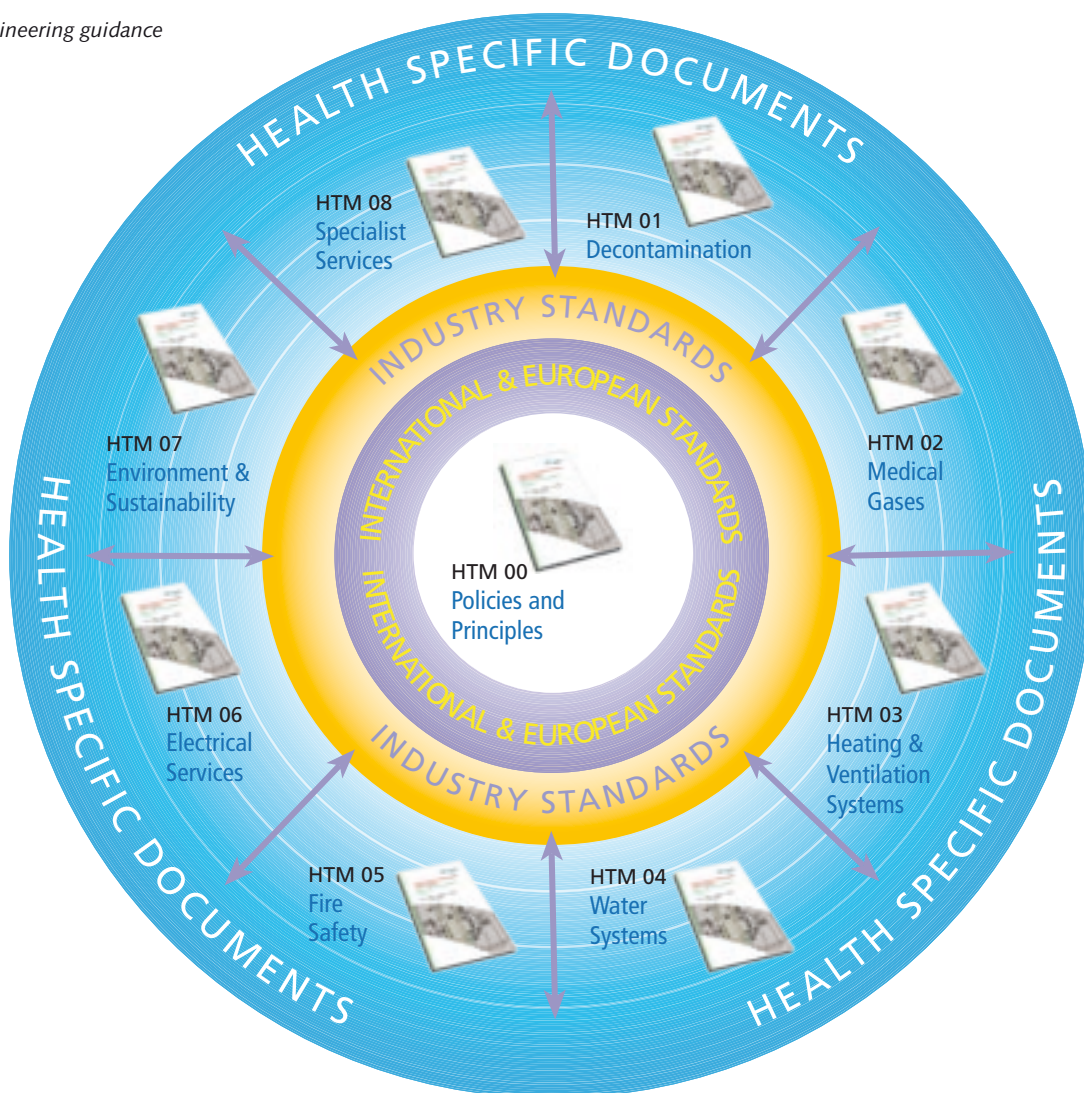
ineering guidance

HEALTH SPECIFIC DOCUMENTS

HTM 08
Specialist Services

HTM 01
Decontamination

INDUSTRY STANDARDS

INTERNATIONAL & EUROPEAN STANDARDS

HTM 07
Environment & Sustainability

HTM 02
Medical Gases

HEALTH SPECIFIC DOCUMENTS

HEALTH SPECIFIC DOCUMENTS

HTM 00
Policies and Principles

INTERNATIONAL & EUROPEAN STANDARDS

HTM 06
Electrical Services

INDUSTRY STANDARDS

HTM 03
Heating & Ventilation Systems

HTM 05
Fire Safety

HTM 04
Water Systems

HEALTH SPECIFIC DOCUMENTS

HEALTH SPECIFIC DOCUMENTS